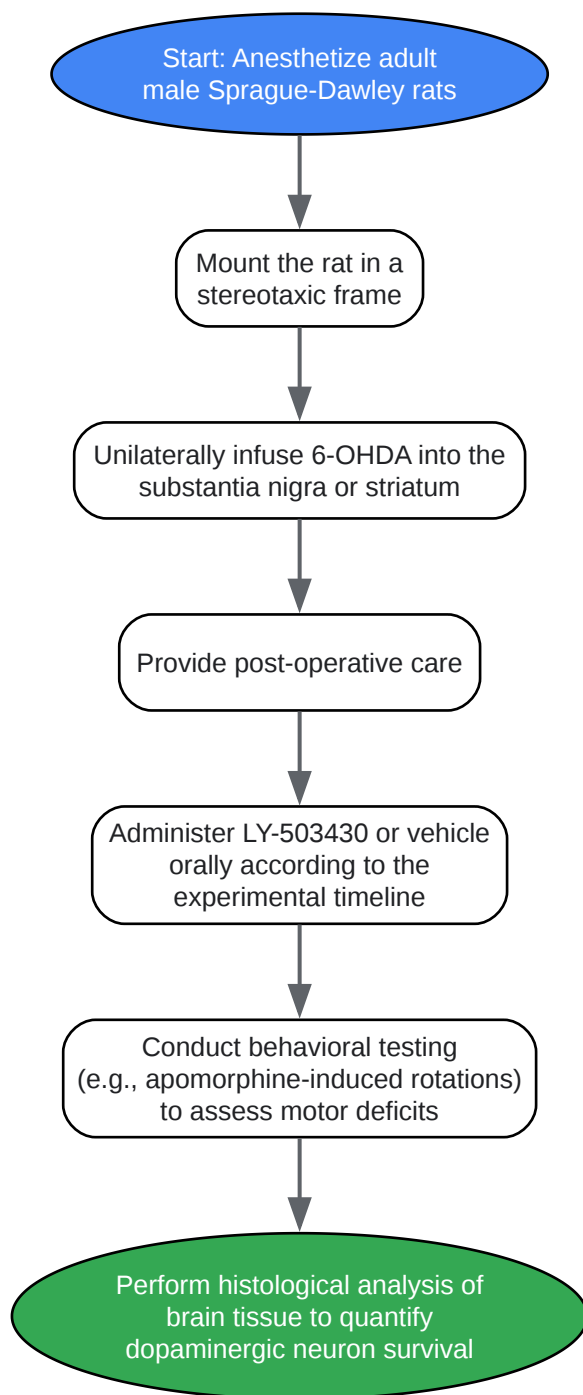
Start: Anesthetize adult male Sprague-Dawley rats

Mount the rat in a stereotaxic frame

Unilaterally infuse 6-OHDA into the substantia nigra or striatum

Provide post-operative care

Administer LY-503430 or vehicle orally according to the experimental timeline

Conduct behavioral testing (e.g., apomorphine-induced rotations) to assess motor deficits

Perform histological analysis of brain tissue to quantify dopaminergic neuron survival